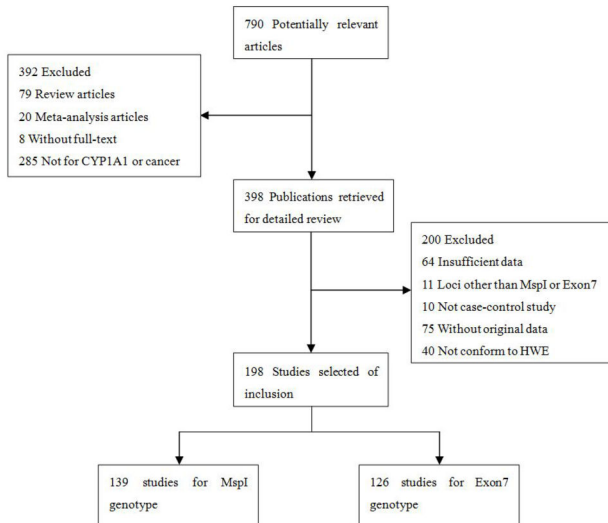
790 Potentially relevant articles

392 Excluded
79 Review articles
20 Meta-analysis articles
8 Without full-text
285 Not for CYP1A1 or cancer

398 Publications retrieved for detailed review

200 Excluded
64 Insufficient data
11 Loci other than MspI or Exon7
10 Not case-control study
75 Without original data
40 Not conform to HWE

198 Studies selected of inclusion

139 studies for MspI genotype

126 studies for Exon7 genotype